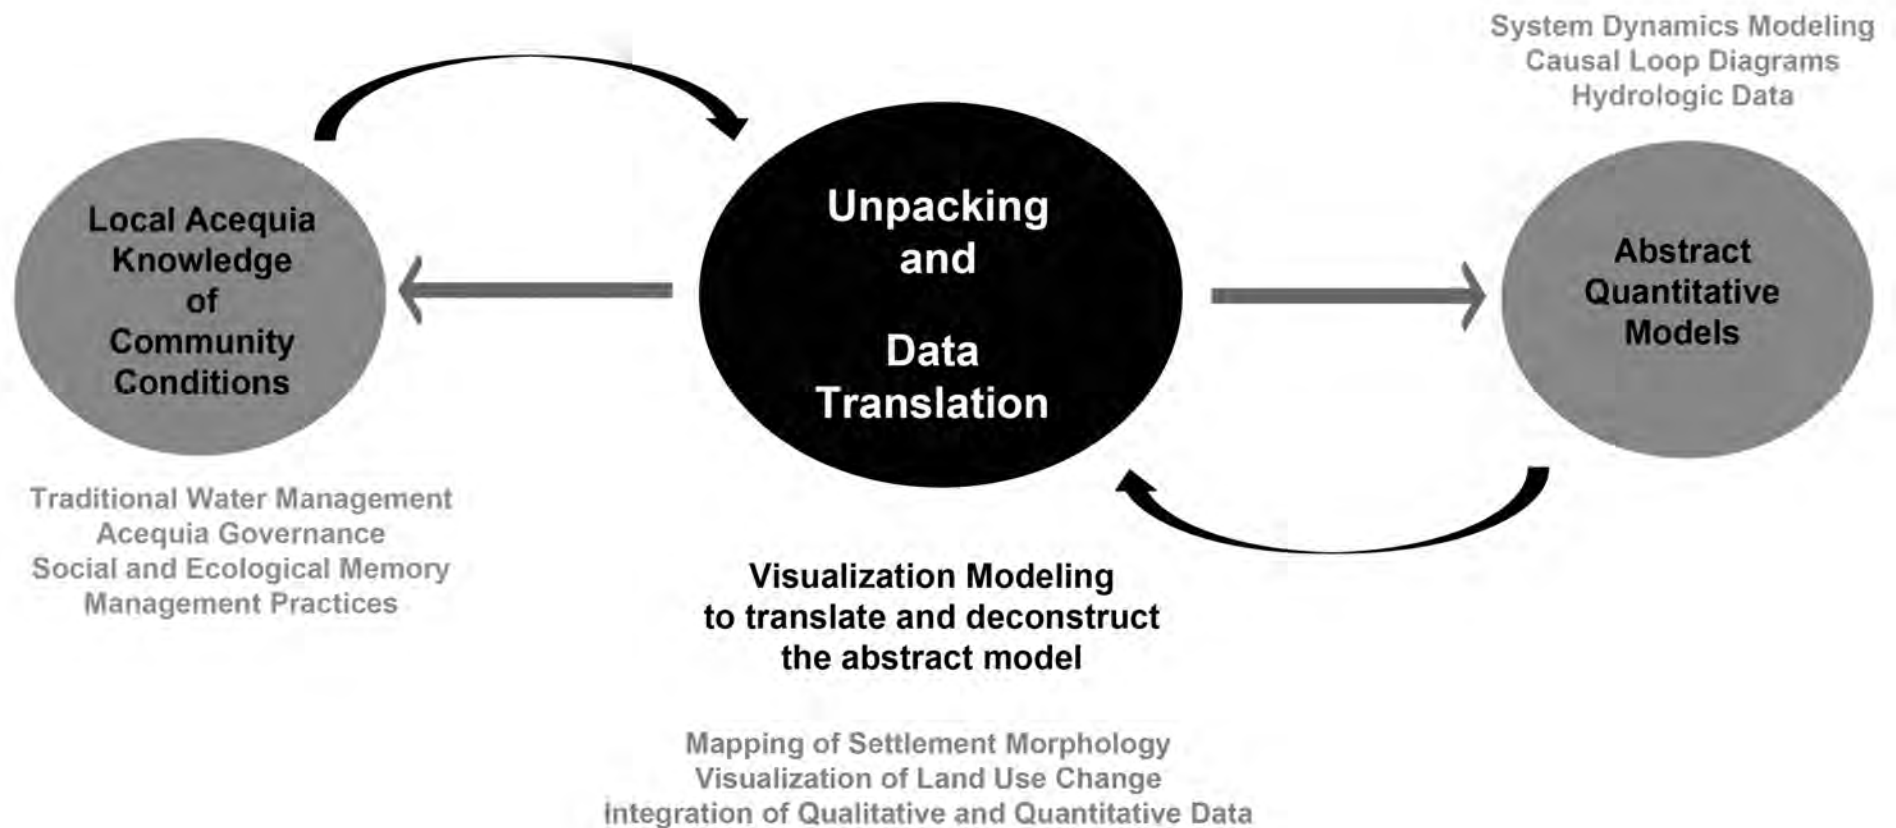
System Dynamics Modeling
Causal Loop Diagrams
Hydrologic Data

Local Acequia Knowledge of Community Conditions

Unpacking and Data Translation

Abstract Quantitative Models

Traditional Water Management
Acequia Governance
Social and Ecological Memory
Management Practices

Visualization Modeling to translate and deconstruct the abstract model

Mapping of Settlement Morphology
Visualization of Land Use Change
Integration of Qualitative and Quantitative Data